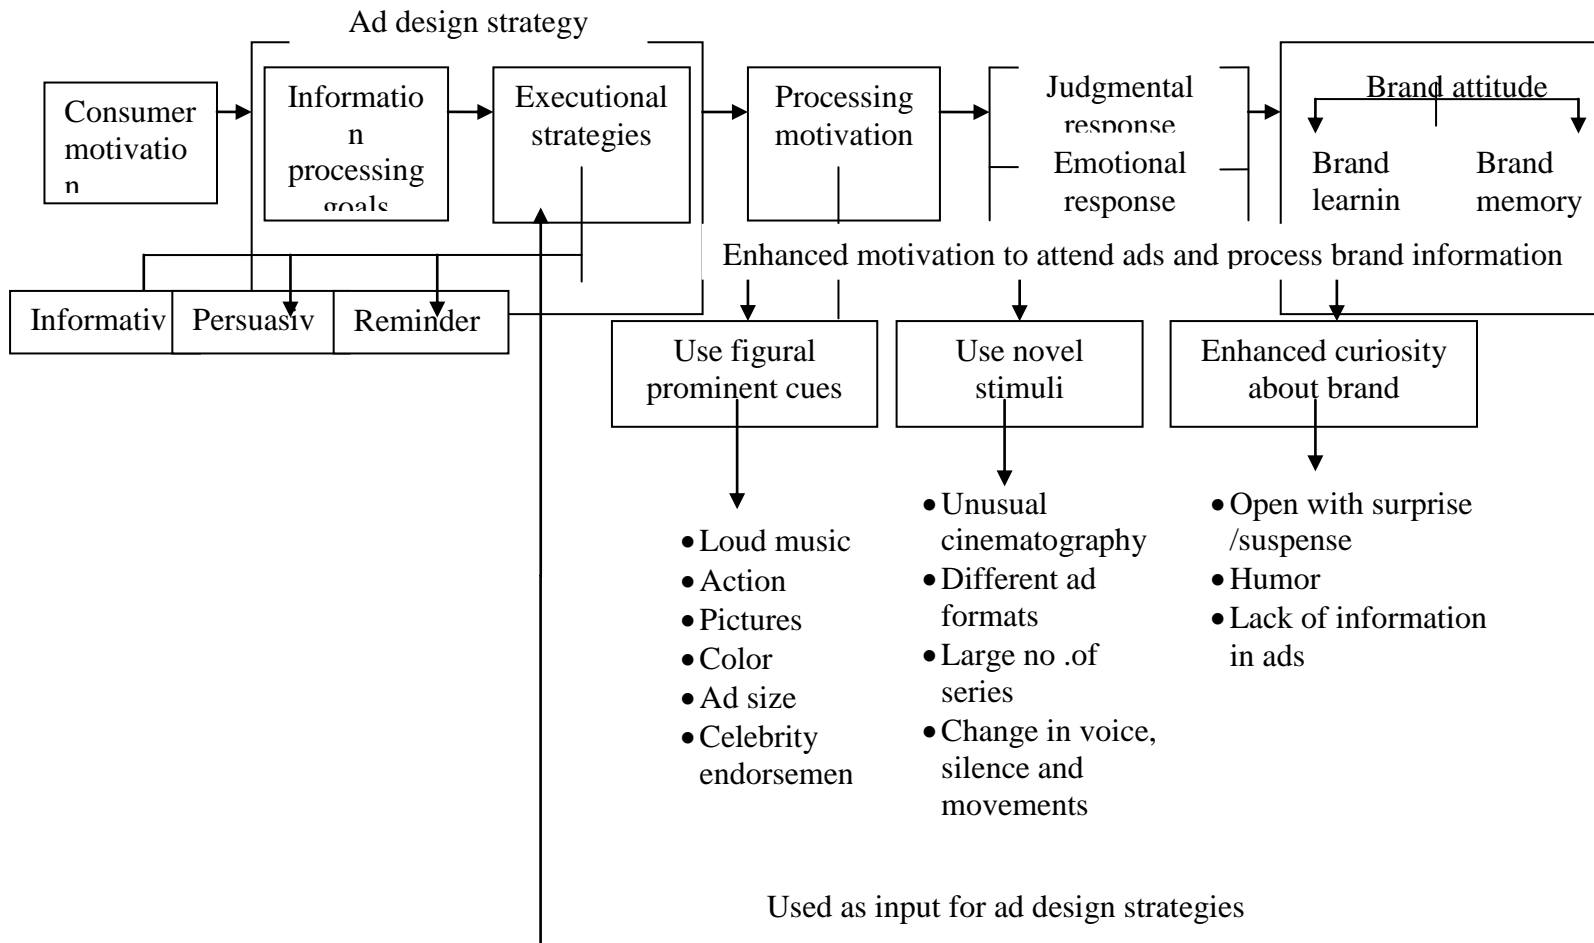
Ad design strategy

Consumer motivatio n

Informatio n processing goals

Executional strategies

Processing motivation

Judgmental response

Emotional response

Brand attitude

Brand learnin

Brand memory

Informativ

Persuasiv

Reminder

Enhanced motivation to attend ads and process brand information

Use figural prominent cues

Use novel stimuli

Enhanced curiosity about brand

- Loud music
- Action
- Pictures
- Color
- Ad size
- Celebrity endorsemen

- Unusual cinematography
- Different ad formats
- Large no .of series
- Change in voice, silence and movements

- Open with surprise /suspense
- Humor
- Lack of information in ads

Used as input for ad design strategies